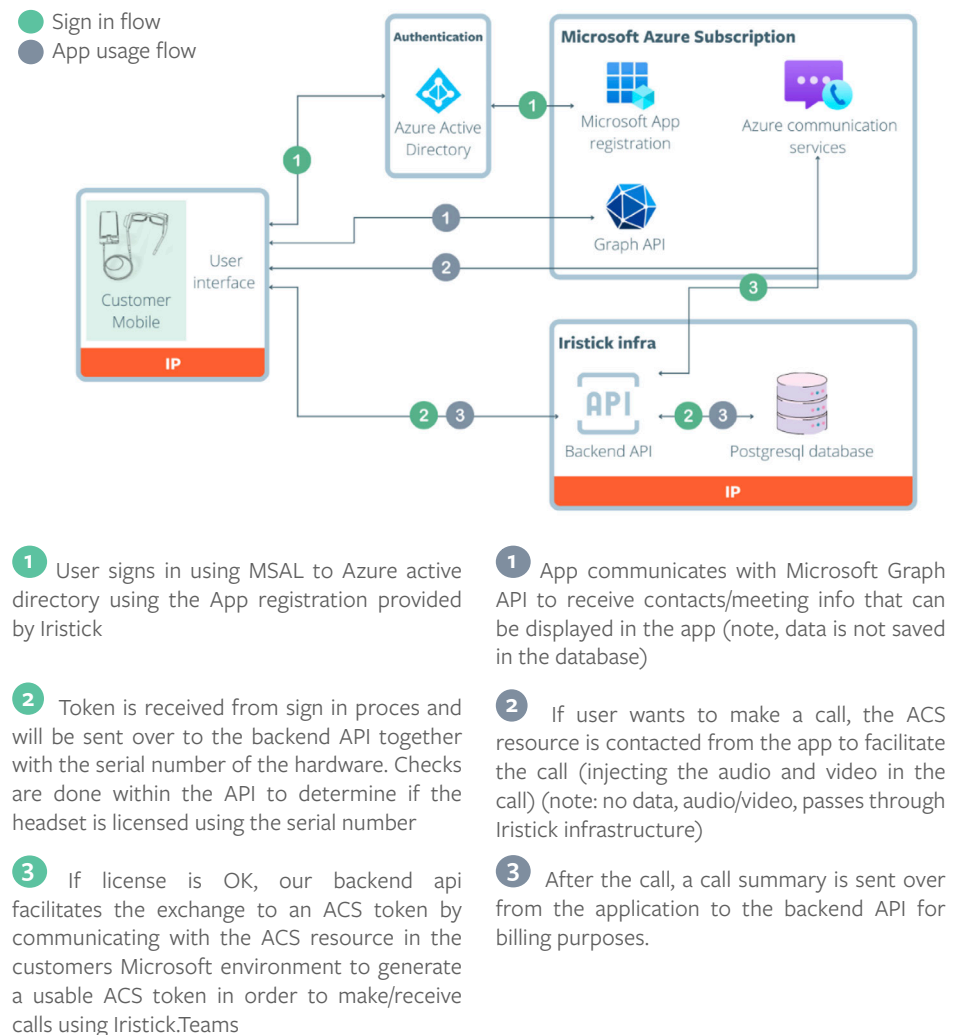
Sign in flow
App usage flow

Authentication
Azure Active Directory

Microsoft Azure Subscription
Microsoft App registration
Azure communication services
Graph API

1
1
1
2
3

Customer Mobile
User interface
IP

Iristick infra
API
Backend API
Postgresql database
IP

2 3
2 3

1 User signs in using MSAL to Azure active directory using the App registration provided by Iristick

2 Token is received from sign in proces and will be sent over to the backend API together with the serial number of the hardware. Checks are done within the API to determine if the headset is licensed using the serial number

3 If license is OK, our backend api facilitates the exchange to an ACS token by communicating with the ACS resource in the customers Microsoft environment to generate a usable ACS token in order to make/receive calls using Iristick.Teams

1 App communicates with Microsoft Graph API to receive contacts/meeting info that can be displayed in the app (note, data is not saved in the database)

2 If user wants to make a call, the ACS resource is contacted from the app to facilitate the call (injecting the audio and video in the call) (note: no data, audio/video, passes through Iristick infrastructure)

3 After the call, a call summary is sent over from the application to the backend API for billing purposes.